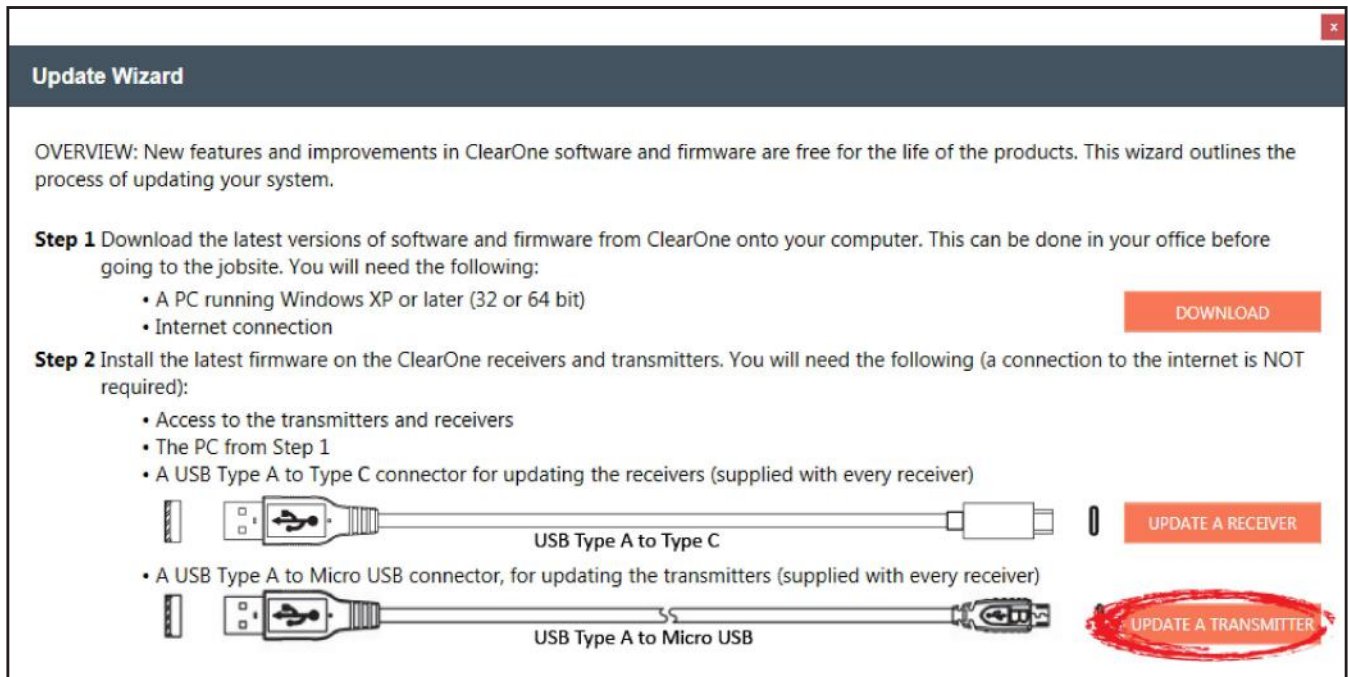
x

Update Wizard

OVERVIEW: New features and improvements in ClearOne software and firmware are free for the life of the products. This wizard outlines the process of updating your system.

**Step 1** Download the latest versions of software and firmware from ClearOne onto your computer. This can be done in your office before going to the jobsite. You will need the following:

• A PC running Windows XP or later (32 or 64 bit)
• Internet connection

DOWNLOAD

**Step 2** Install the latest firmware on the ClearOne receivers and transmitters. You will need the following (a connection to the internet is NOT required):

• Access to the transmitters and receivers
• The PC from Step 1
• A USB Type A to Type C connector for updating the receivers (supplied with every receiver)

USB Type A to Type C

UPDATE A RECEIVER

• A USB Type A to Micro USB connector, for updating the transmitters (supplied with every receiver)

USB Type A to Micro USB

UPDATE A TRANSMITTER